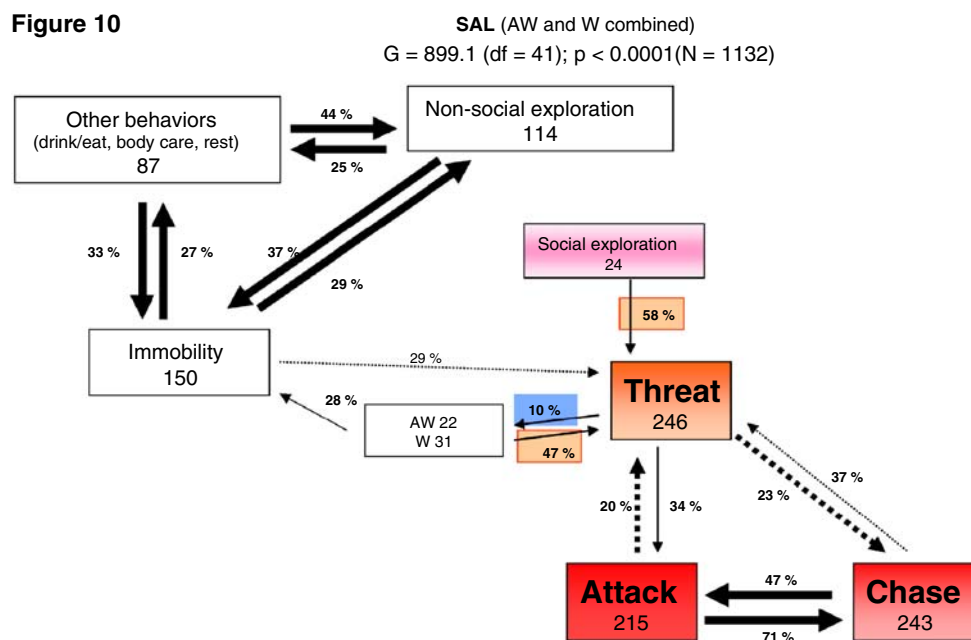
Figure 10

SAL (AW and W combined)
G = 899.1 (df = 41); p < 0.0001(N = 1132)

Other behaviors
(drink/eat, body care, rest)
87

44 %

25 %

Non-social exploration
114

33 %

27 %

37 %

29 %

Social exploration
24

58 %

Immobility
150

29 %

Threat
246

28 %

AW 22
W 31

10 %

47 %

37 %

23 %

20 %

34 %

Attack
215

47 %

71 %

Chase
243